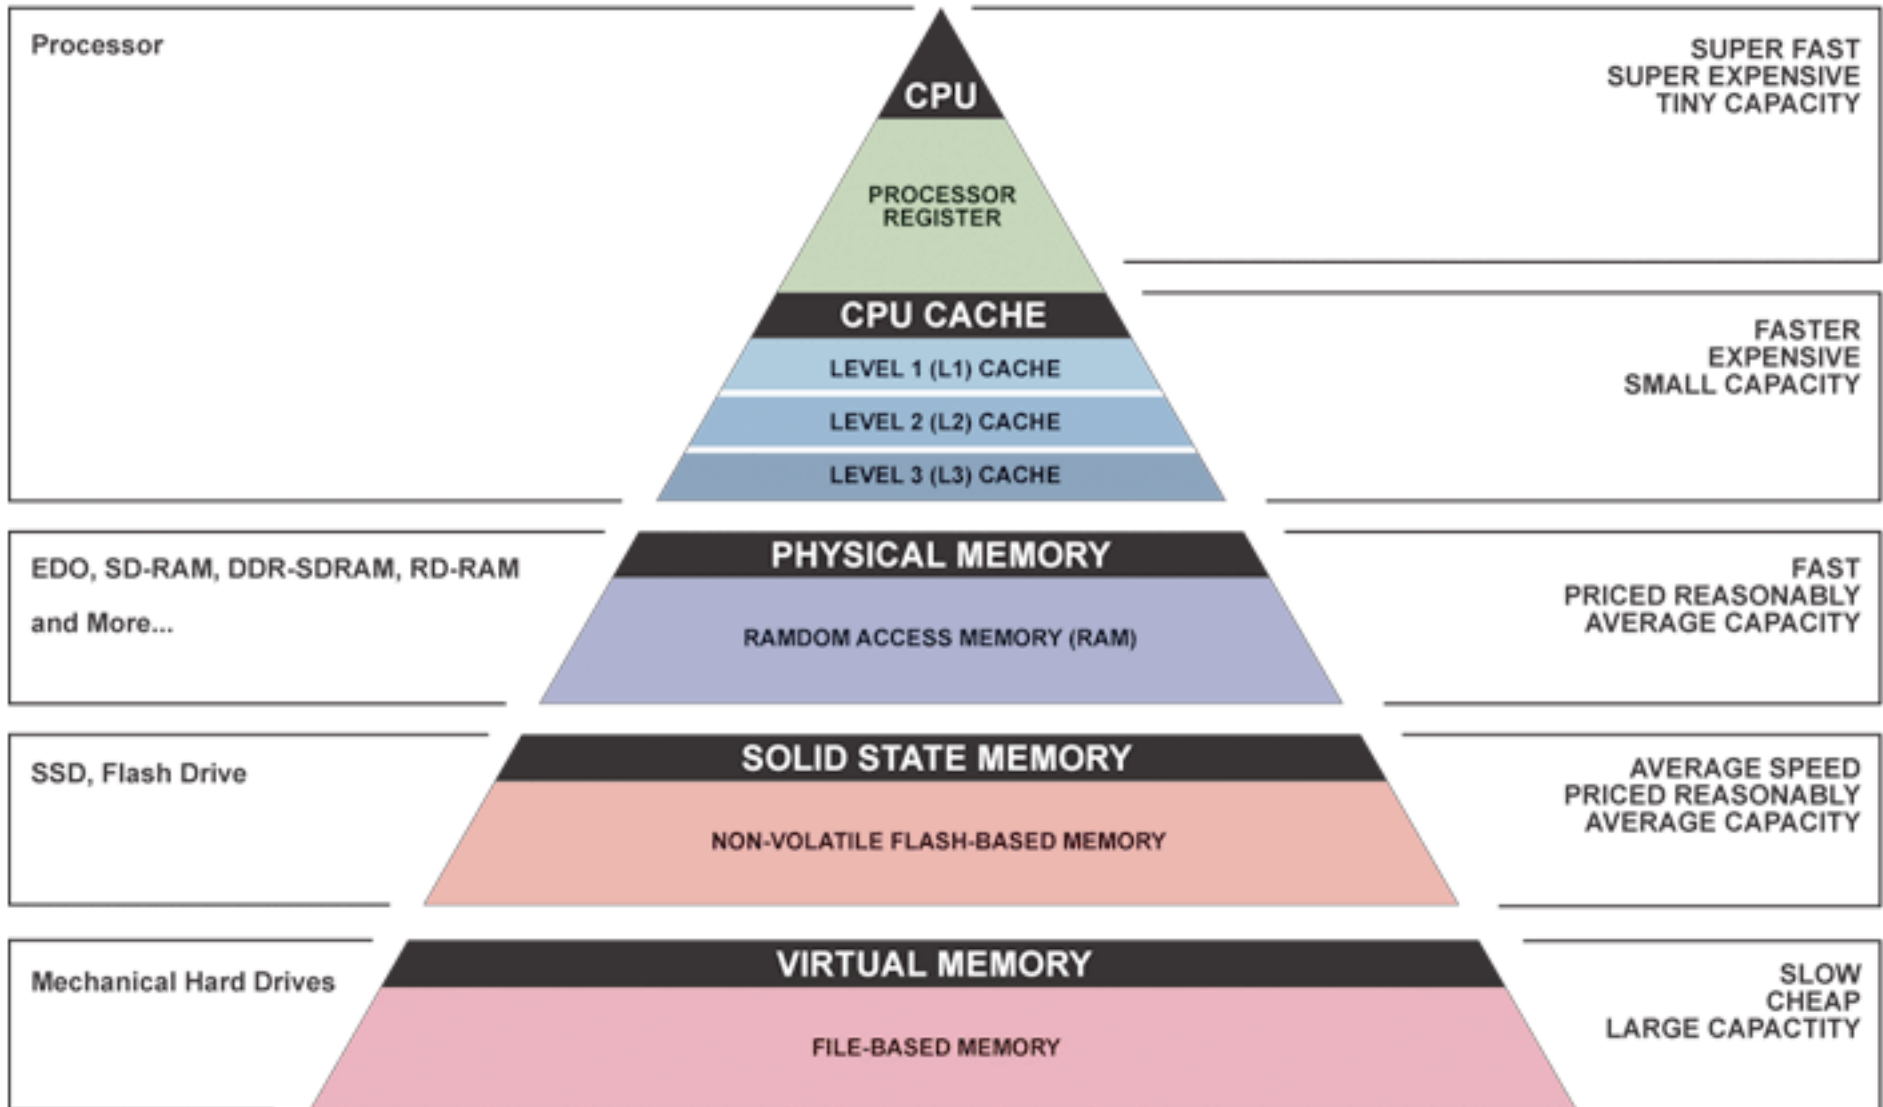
Processor

CPU

PROCESSOR REGISTER

SUPER FAST
SUPER EXPENSIVE
TINY CAPACITY

CPU CACHE

LEVEL 1 (L1) CACHE

LEVEL 2 (L2) CACHE

LEVEL 3 (L3) CACHE

FASTER
EXPENSIVE
SMALL CAPACITY

EDO, SD-RAM, DDR-SDRAM, RD-RAM and More...

PHYSICAL MEMORY

RAMDOM ACCESS MEMORY (RAM)

FAST
PRICED REASONABLY
AVERAGE CAPACITY

SSD, Flash Drive

SOLID STATE MEMORY

NON-VOLATILE FLASH-BASED MEMORY

AVERAGE SPEED
PRICED REASONABLY
AVERAGE CAPACITY

Mechanical Hard Drives

VIRTUAL MEMORY

FILE-BASED MEMORY

SLOW
CHEAP
LARGE CAPACTITY